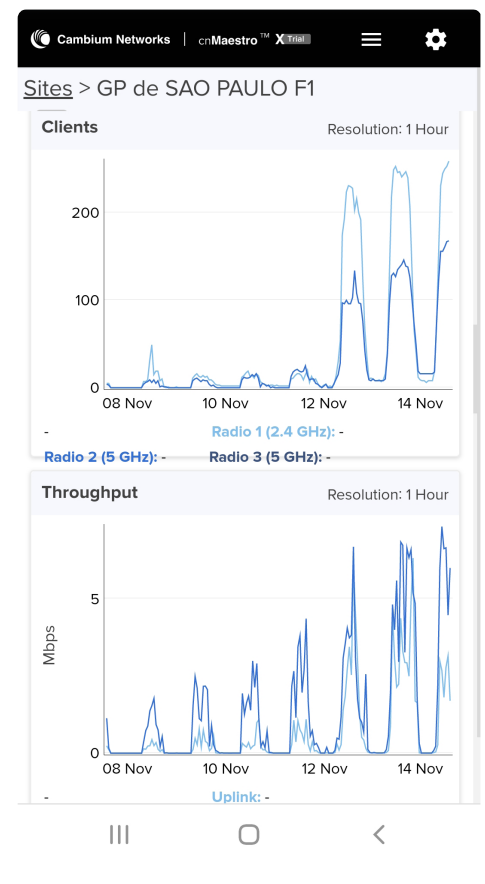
Cambium Networks | cnMaestro™ X Trial

Sites > GP de SAO PAULO F1

Clients

Resolution: 1 Hour

200
100
0
08 Nov
10 Nov
12 Nov
14 Nov

-
Radio 1 (2.4 GHz): -
Radio 2 (5 GHz): -
Radio 3 (5 GHz): -

Throughput

Resolution: 1 Hour

Mbps
5
0
08 Nov
10 Nov
12 Nov
14 Nov

-
Uplink: -